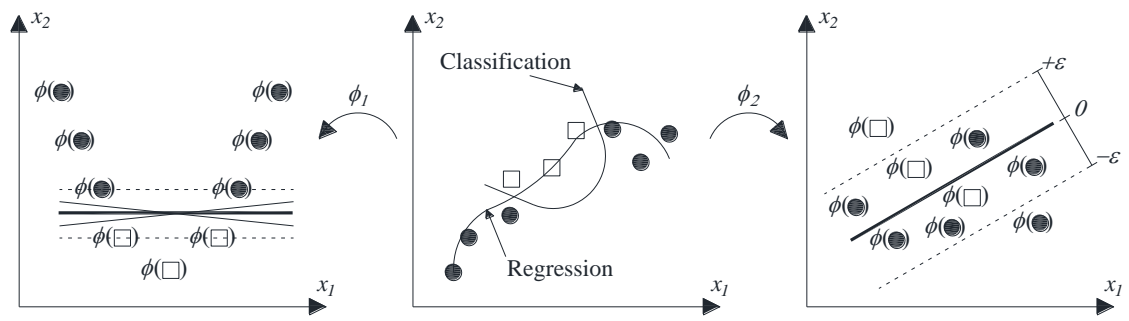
$x_2$

$\phi(●)$ $\phi(●)$

$\phi(●)$ $\phi(●)$

$\phi(●)$ $\phi(●)$

$\phi(□)$ $\phi(□)$

$\phi(□)$

$x_1$

$\phi_1$

$x_2$

Classification

Regression

$x_1$

$\phi_2$

$x_2$

$+\varepsilon$

$0$

$-\varepsilon$

$\phi(□)$ $\phi(●)$

$\phi(□)$ $\phi(●)$

$\phi(●)$ $\phi(□)$

$\phi(●)$ $\phi(●)$ $\phi(●)$

$x_1$